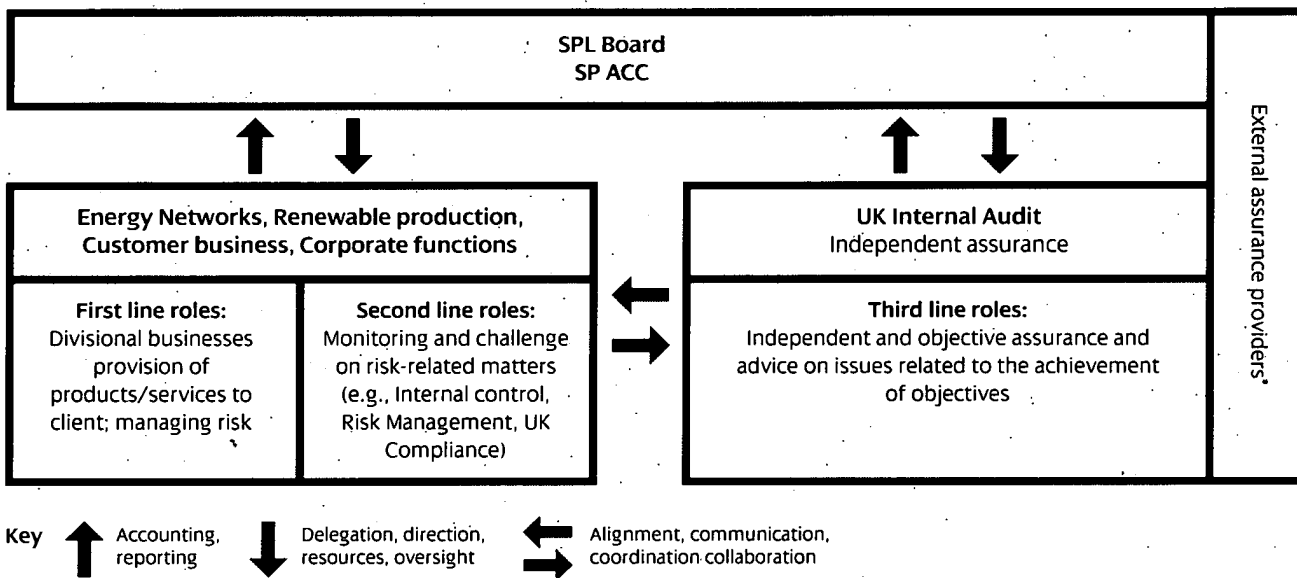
SPL Board
SP ACC

External assurance providers

Energy Networks, Renewable production, Customer business, Corporate functions

First line roles:
Divisional businesses provision of products/services to client; managing risk

Second line roles:
Monitoring and challenge on risk-related matters (e.g., Internal control, Risk Management, UK Compliance)

UK Internal Audit
Independent assurance

Third line roles:
Independent and objective assurance and advice on issues related to the achievement of objectives

Key
Accounting, reporting
Delegation, direction, resources, oversight
Alignment, communication, coordination collaboration